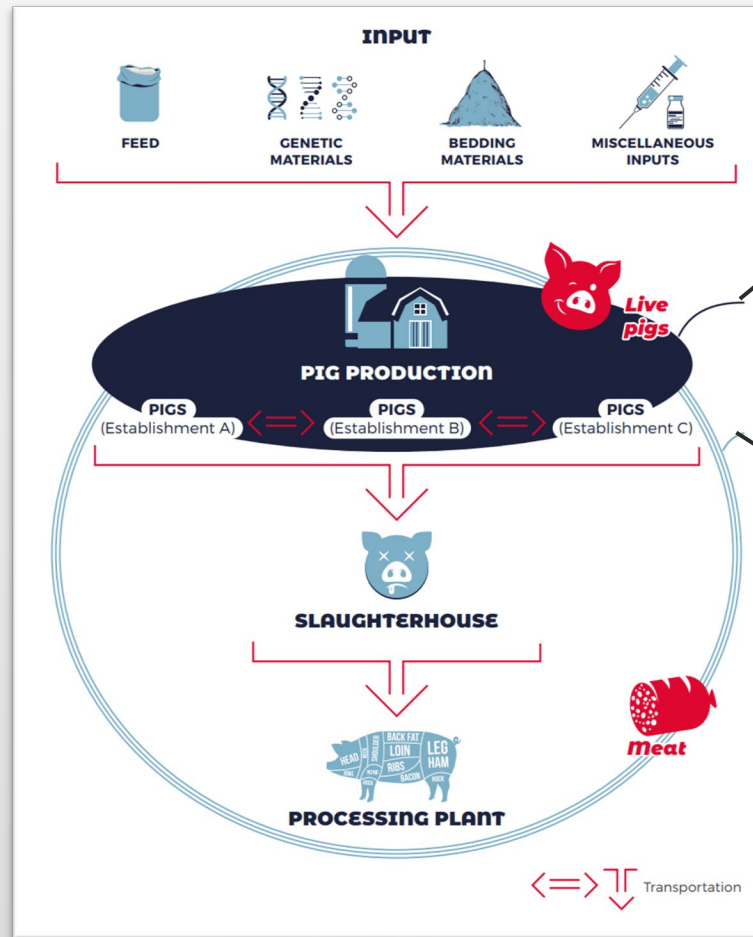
INPUT

FEED

GENETIC MATERIALS

BEDDING MATERIALS

MISCELLANEOUS INPUTS

Live pigs

PIG PRODUCTION

PIGS (Establishment A)

PIGS (Establishment B)

PIGS (Establishment C)

SLAUGHTERHOUSE

HEAD
SHOULDER
BACK FAT
LOIN
LEG
HAM
RIBS
BACON
HOCK

Meat

PROCESSING PLANT

Transportation